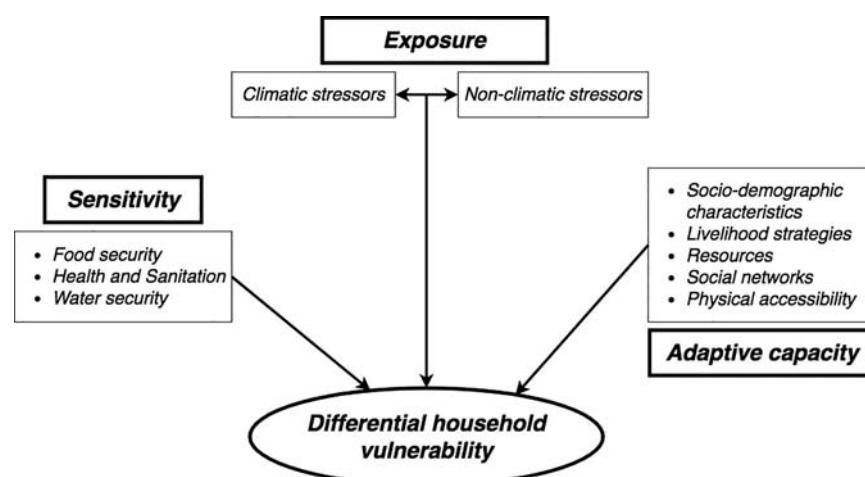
Exposure

Climatic stressors

Non-climatic stressors

Sensitivity

- Food security
- Health and Sanitation
- Water security

- Socio-demographic characteristics
- Livelihood strategies
- Resources
- Social networks
- Physical accessibility

Adaptive capacity

Differential household vulnerability